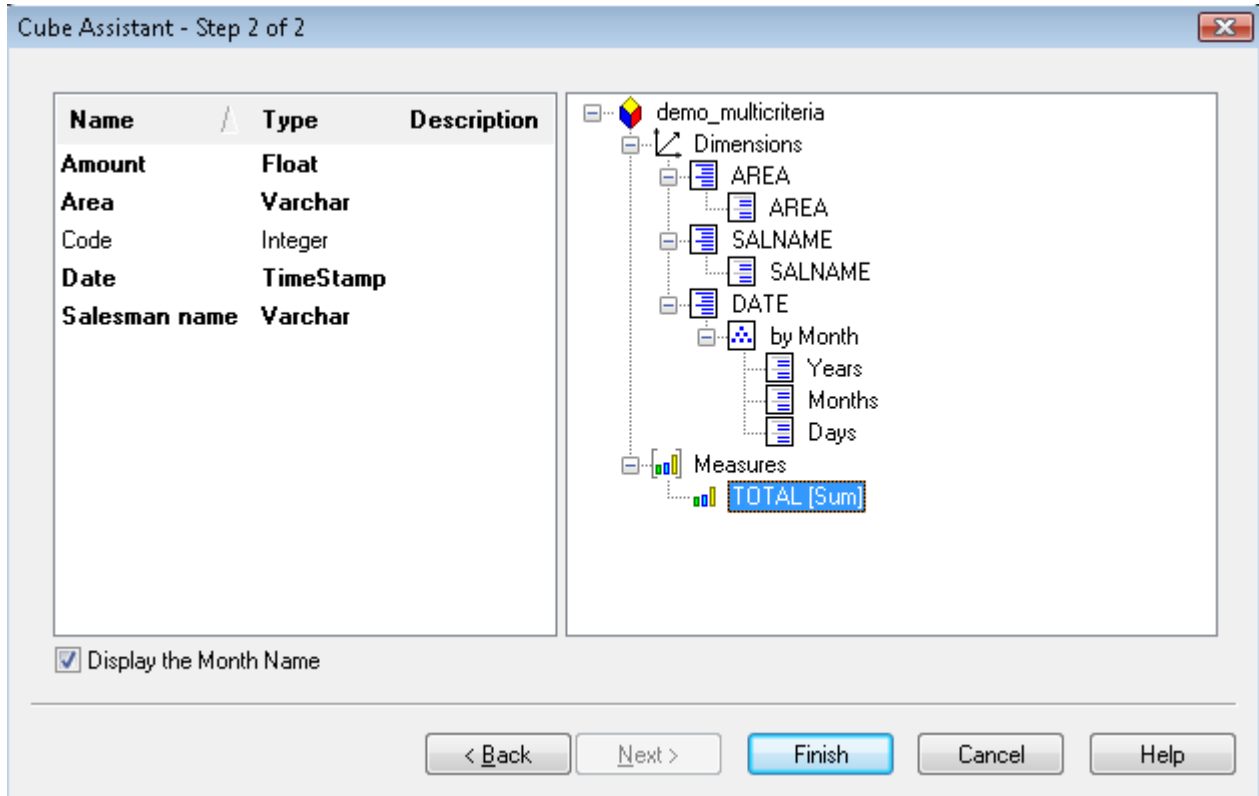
Cube Assistant - Step 2 of 2

| Name | Type | Description |
|---|---|---|
| Amount | Float | |
| Area | Varchar | |
| Code | Integer | |
| Date | TimeStamp | |
| Salesman name | Varchar | |

demo_multicriteria
Dimensions
AREA
AREA
SALNAME
SALNAME
DATE
by Month
Years
Months
Days
Measures
TOTAL [Sum]

Display the Month Name

< Back
Next >
Finish
Cancel
Help